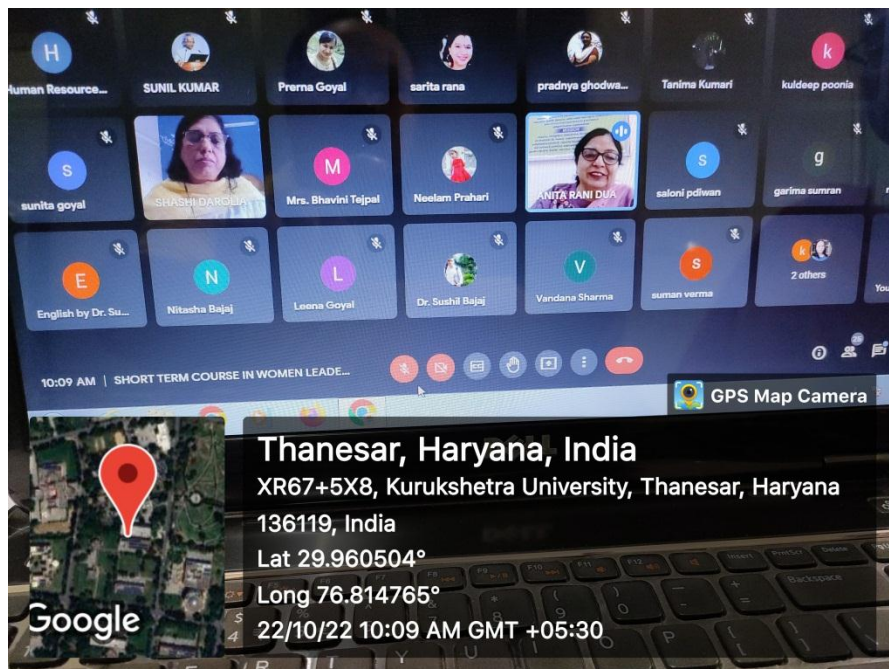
H
Human Resource...
SUNIL KUMAR
Prerna Goyal
sarita rana
pradnya ghodwa...
Tanima Kumari
k
kuldeep poonia

S
sunita goyal
SHASHI DAROLIA
M
Mrs. Bhavini Tejpal
Neelam Prahari
ANITA RANI DUA
S
saloni pdiwan
g
garima sumran

E
English by Dr. Su...
N
Nitasha Bajaj
L
Leena Goyal
Dr. Sushil Bajaj
V
Vandana Sharma
S
suman verma
k
2 others
You

10:09 AM | SHORT TERM COURSE IN WOMEN LEADE...

GPS Map Camera

Thanesar, Haryana, India
XR67+5X8, Kurukshetra University, Thanesar, Haryana 136119, India
Lat 29.960504°
Long 76.814765°
22/10/22 10:09 AM GMT +05:30

Google